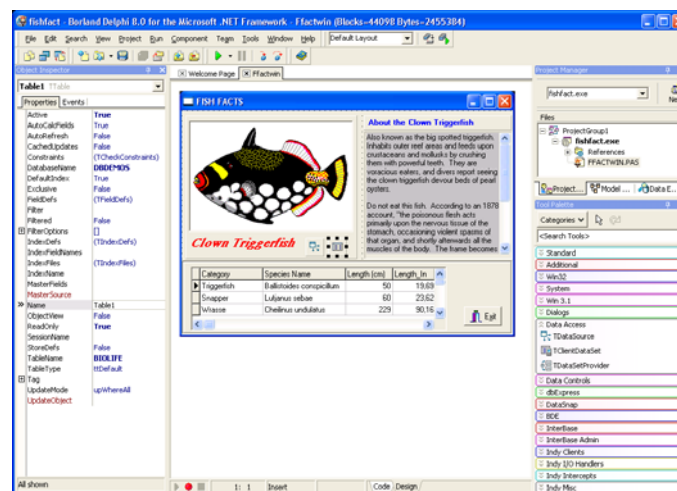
fishfact - Borland Delphi 8.0 for the Microsoft .NET Framework - Ffactwin (Blocks=44098 Bytes=2455384)

File Edit Search View Project Run Component Team Tools Window Help Default Layout

Object Inspector

Table1 TTable

Properties Events

| | |
|---|---|
| Active | True |
| AutoCalcFields | True |
| AutoRefresh | False |
| CachedUpdates | False |
| Constraints | (TCheckConstraints) |
| DatabaseName | DBDEMOS |
| DefaultIndex | True |
| Exclusive | False |
| FieldDefs | (TFieldDefs) |
| Filter | |
| Filtered | False |
| FilterOptions | [] |
| IndexDefs | (TIndexDefs) |
| IndexFieldNames | |
| IndexFiles | (TIndexFiles) |
| IndexName | |
| MasterFields | |
| MasterSource | |
| Name | Table1 |
| ObjectView | False |
| ReadOnly | True |
| SessionName | |
| StoreDefs | False |
| TableName | BIOLIFE |
| TableType | ttDefault |
| Tag | |
| UpdateMode | upWhereAll |
| UpdateObject | |

All shown

Welcome Page Ffactwin

FISH FACTS

About the Clown Triggerfish

Also known as the big spotted triggerfish. Inhabits outer reef areas and feeds upon crustaceans and mollusks by crushing them with powerful teeth. They are voracious eaters, and divers report seeing the clown triggerfish devour beds of pearl oysters.

Do not eat this fish. According to an 1878 account, "the poisonous fish acts primarily upon the nervous tissue of the stomach, occasioning violent spasms of that organ, and shortly afterwards all the muscles of the body. The frame becomes

Clown Triggerfish

| Category | Species Name | Length (cm) | Length_In |
|---|---|---|---|
| Triggerfish | Ballistoides conspicillum | 50 | 19,69 |
| Snapper | Lutjanus sebae | 60 | 23,62 |
| Wrasse | Cheilinus undulatus | 229 | 90,16 |

Exit

1: 1 Insert Code Design

Project Manager

fishfact.exe

Files

ProjectGroup1
fishfact.exe
References
FFACTWIN.PAS

Project... Model ... Data E...

Tool Palette

Categories

<Search Tools>

Standard
Additional
Win32
System
Win 3.1
Dialogs
Data Access
TDataSource
TClientDataSet
TDataSetProvider
Data Controls
dbExpress
DataSnap
BDE
InterBase
InterBase Admin
Indy Clients
Indy Servers
Indy I/O Handlers
Indy Intercepts
Indy Misc